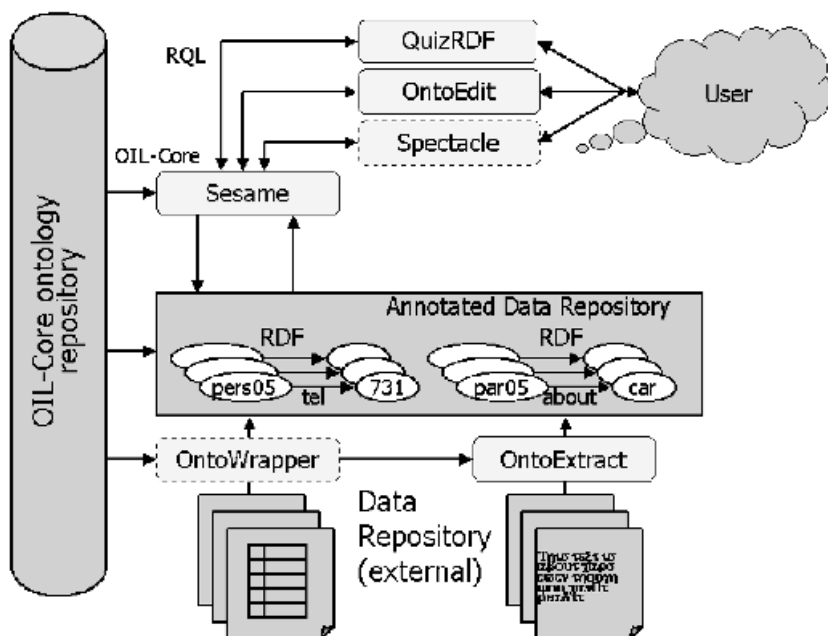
RQL

QuizRDF

OntoEdit

Spectacle

User

OIL-Core

Sesame

OIL-Core ontology repository

Annotated Data Repository

RDF

pers05

tel

731

RDF

par05

about

car

OntoWrapper

OntoExtract

Data Repository (external)

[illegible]